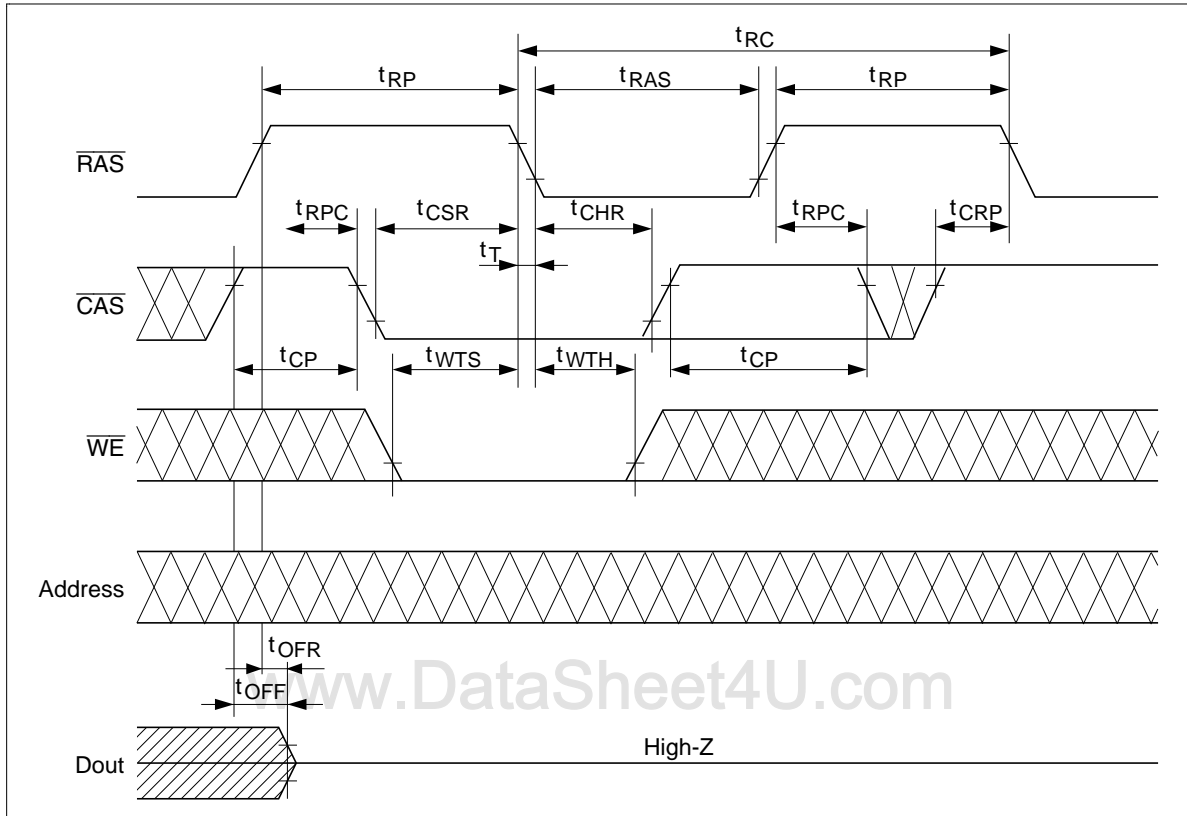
$t_{RC}$

$t_{RP}$

$t_{RAS}$

$t_{RP}$

$\overline{RAS}$

$t_{RPC}$

$t_{CSR}$

$t_{CHR}$

$t_{RPC}$

$t_{CRP}$

$t_{T}$

$\overline{CAS}$

$t_{CP}$

$t_{WTS}$

$t_{WTH}$

$t_{CP}$

$\overline{WE}$

Address

$t_{OFR}$

$t_{OFF}$

www.DataSheet4U.com

Dout

High-Z